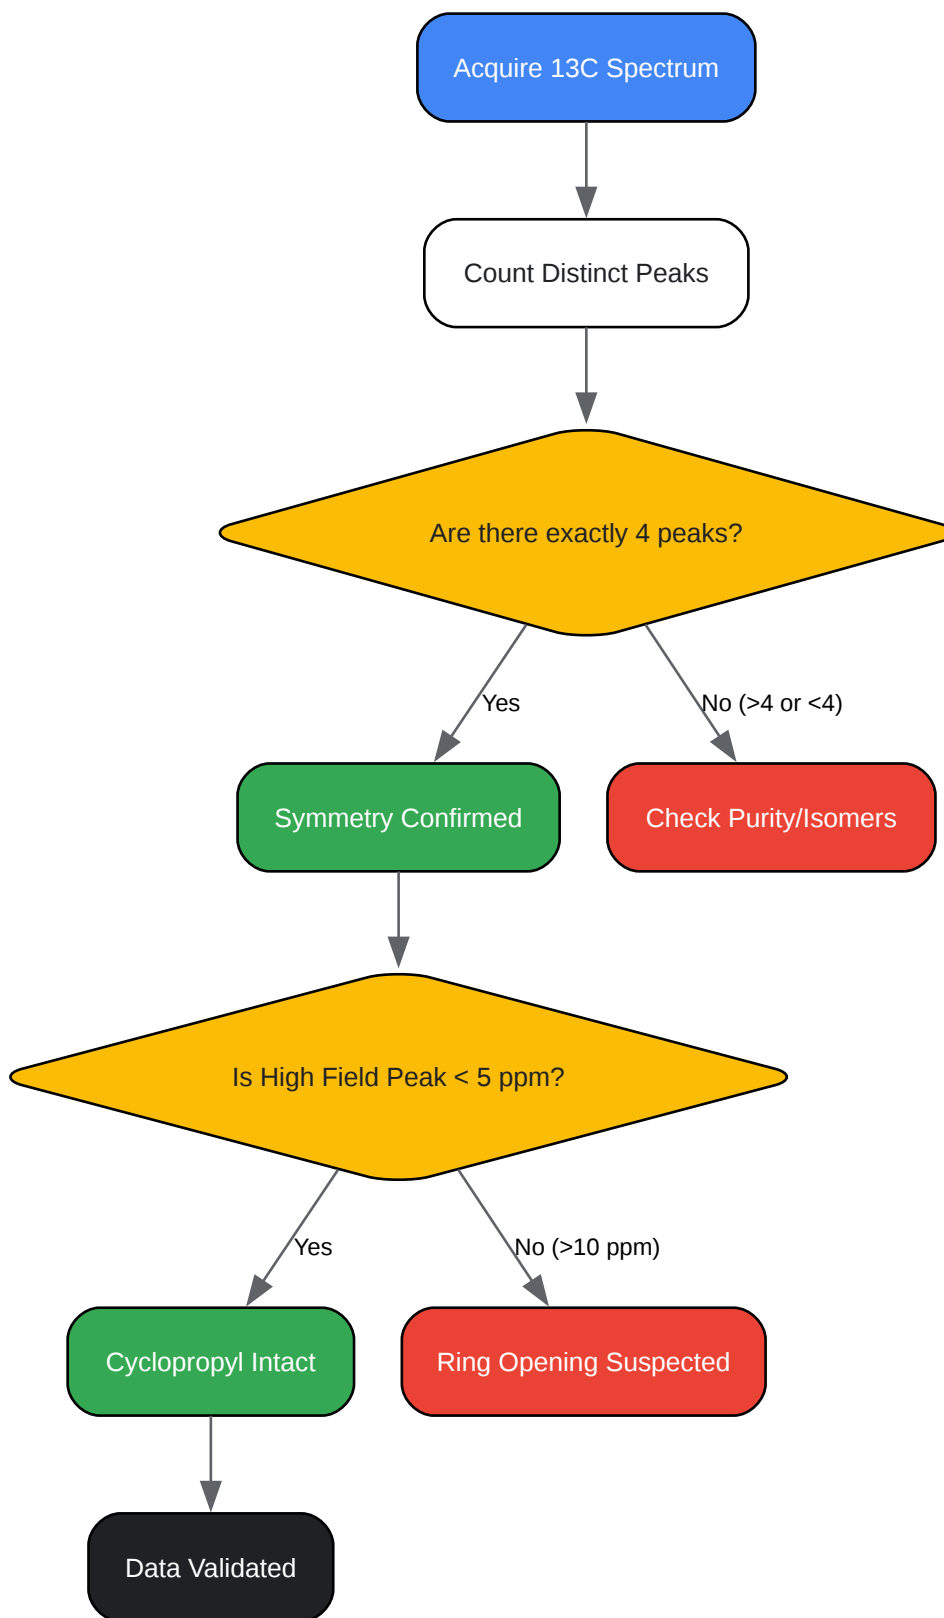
Acquire 13C Spectrum

Count Distinct Peaks

Are there exactly 4 peaks?

Yes

No (>4 or <4)

Symmetry Confirmed

Check Purity/Isomers

Is High Field Peak < 5 ppm?

Yes

No (>10 ppm)

Cyclopropyl Intact

Ring Opening Suspected

Data Validated